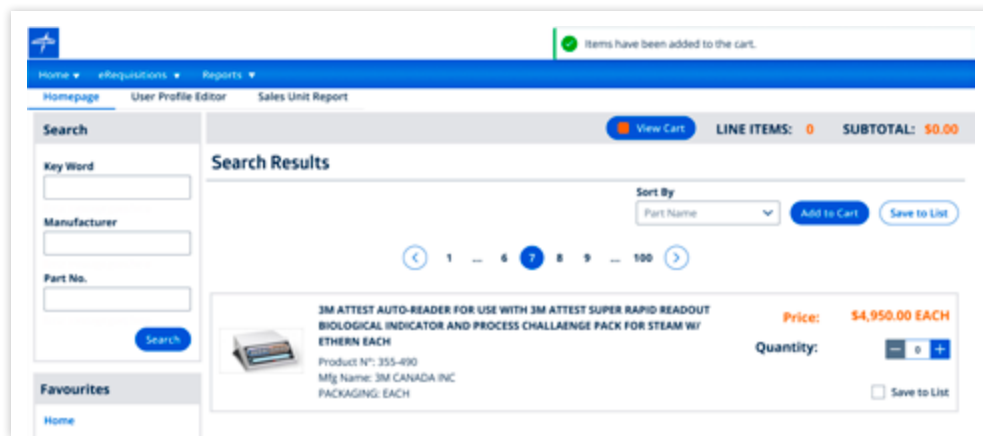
Items have been added to the cart.

Home ▾ eRequisitions ▾ Reports ▾

Homepage User Profile Editor Sales Unit Report

Search

Key Word

Manufacturer

Part No.

Search

Favourites

Home

View Cart LINE ITEMS: 0 SUBTOTAL: $0.00

Search Results

Sort By

Part Name

Add to Cart Save to List

1 ... 6 7 8 9 ... 100

3M ATTEST AUTO-READER FOR USE WITH 3M ATTEST SUPER RAPID READOUT BIOLOGICAL INDICATOR AND PROCESS CHALLAENGE PACK FOR STEAM W/ ETHERN EACH

Product N°: 355-490

Mfg Name: 3M CANADA INC

PACKAGING: EACH

Price: $4,950.00 EACH

Quantity:

0

Save to List